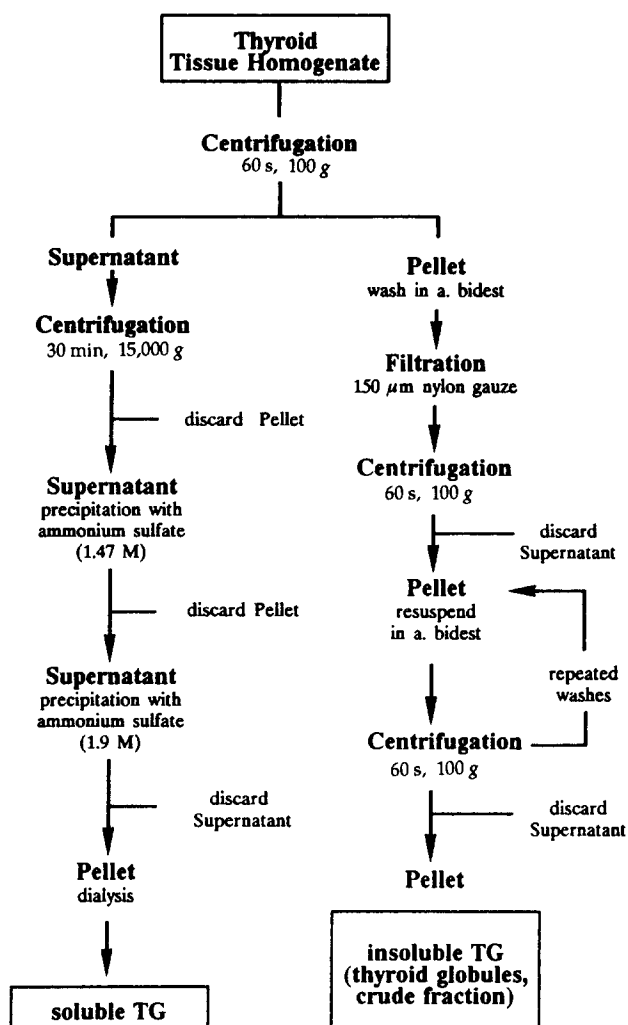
Thyroid Tissue Homogenate

Centrifugation
60 s, 100 $g$

Supernatant

Centrifugation
30 min, 15,000 $g$

discard Pellet

Supernatant
precipitation with ammonium sulfate (1.47 M)

discard Pellet

Supernatant
precipitation with ammonium sulfate (1.9 M)

discard Supernatant

Pellet
dialysis

soluble TG

Pellet
wash in a. bidest

Filtration
150 $\mu$m nylon gauze

Centrifugation
60 s, 100 $g$

discard Supernatant

Pellet
resuspend in a. bidest

repeated washes

Centrifugation
60 s, 100 $g$

discard Supernatant

Pellet

insoluble TG (thyroid globules, crude fraction)